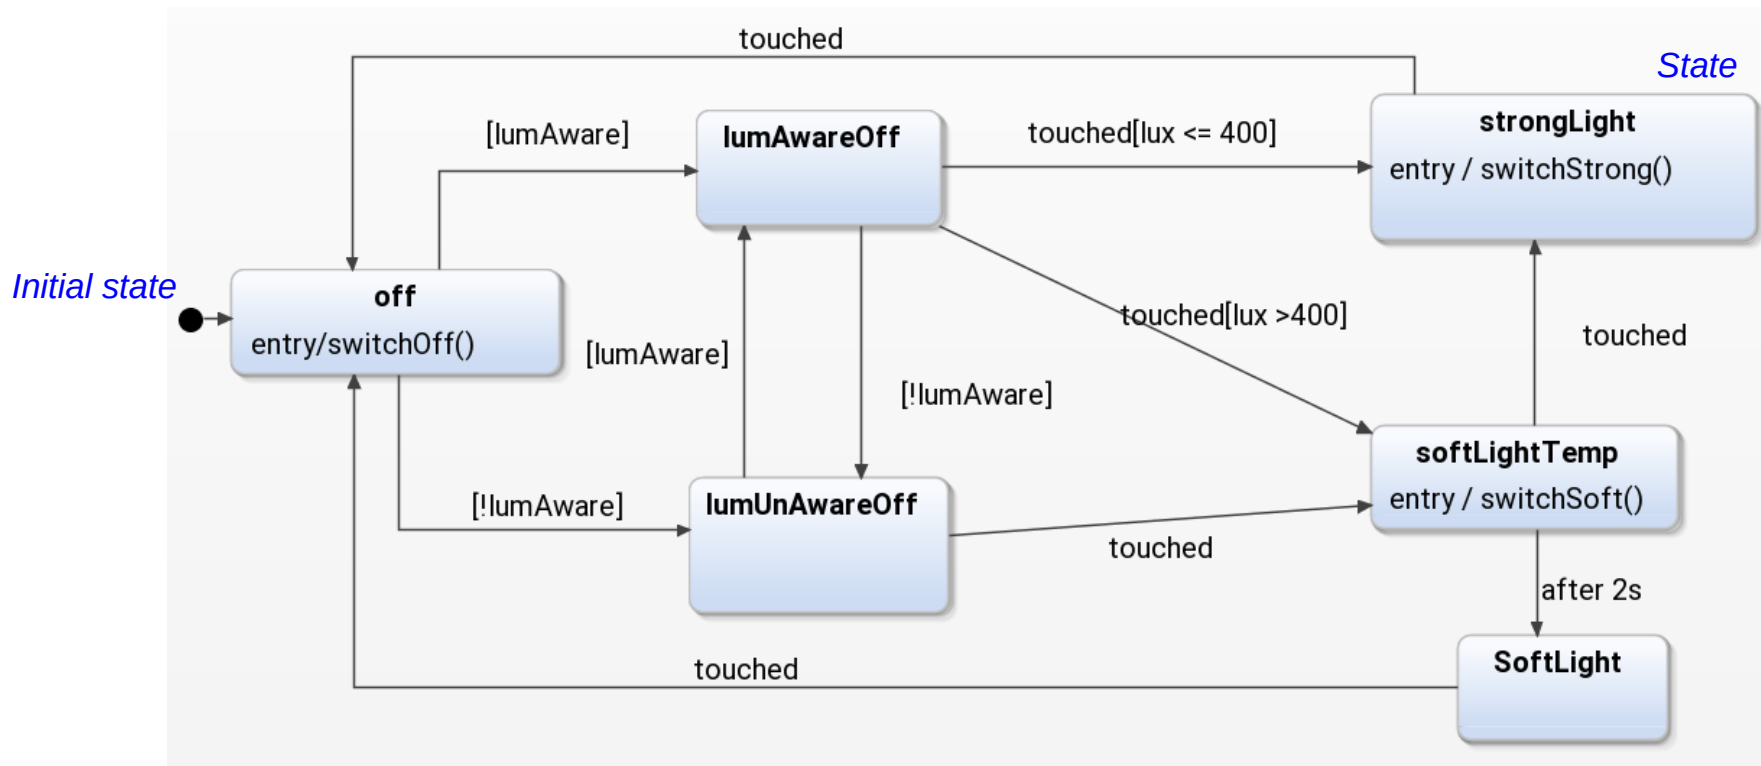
touched

State

[lumAware]

lumAwareOff

touched[lux <= 400]

strongLight

entry / switchStrong()

Initial state

off

entry/switchOff()

touched[lux >400]

[lumAware]

touched

[!lumAware]

softLightTemp

entry / switchSoft()

[!lumAware]

lumUnAwareOff

touched

after 2s

touched

SoftLight